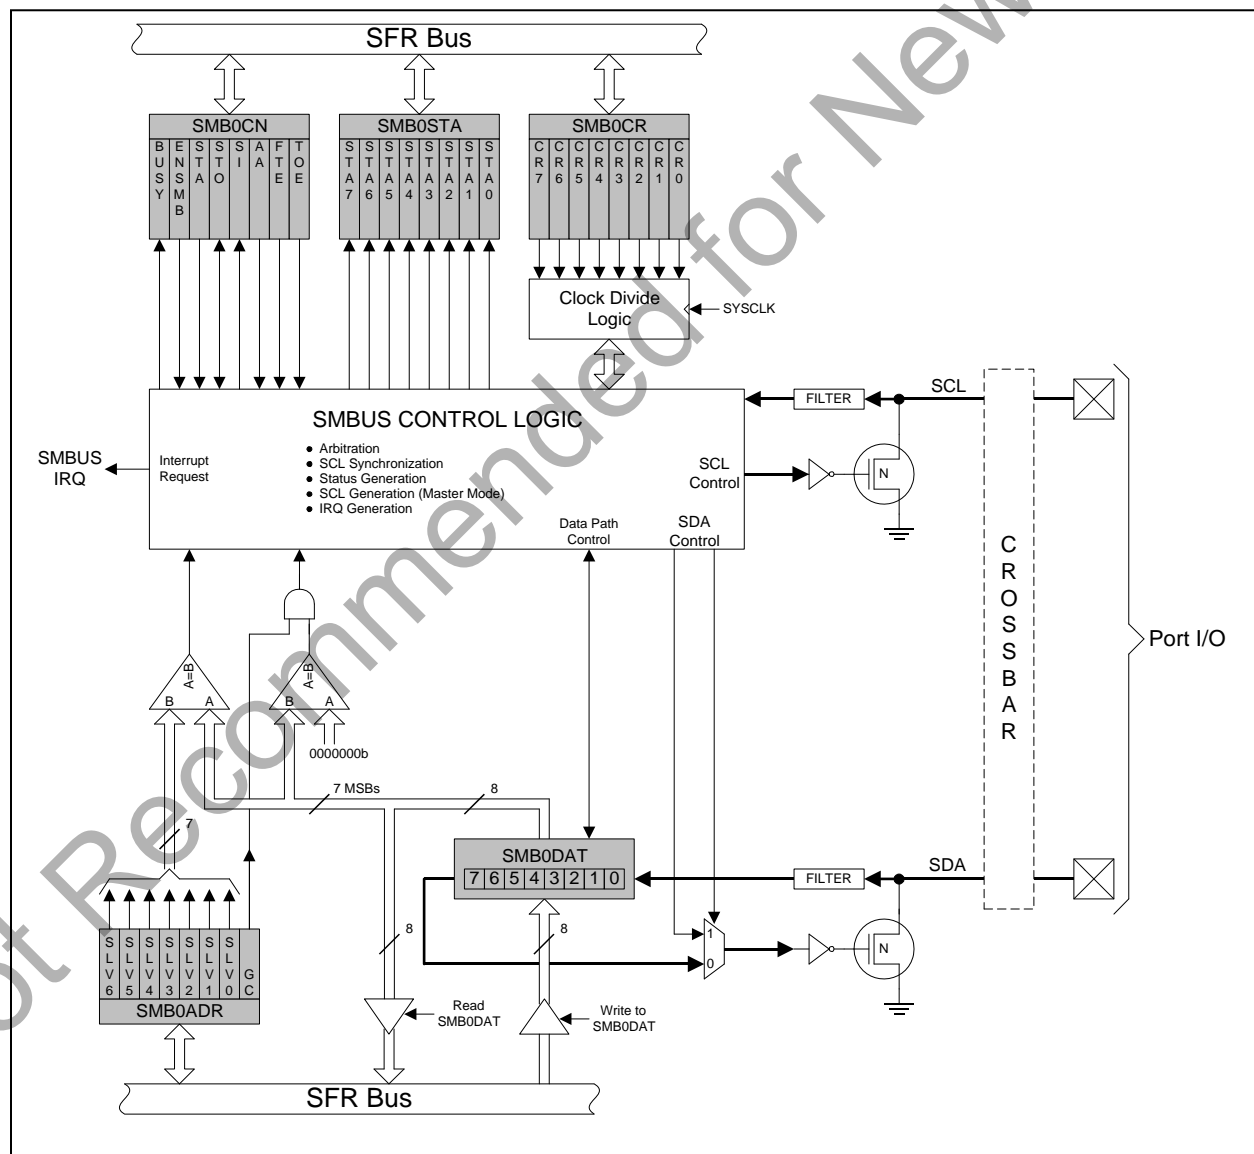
SFR Bus

SMB0CN
BUSY ENSMB STA STO SI AA FTE TOE

SMB0STA
STA7 STA6 STA5 STA4 STA3 STA2 STA1 STA0

SMB0CR
CR7 CR6 CR5 CR4 CR3 CR2 CR1 CR0

Clock Divide Logic
SYSCLK

SMBUS CONTROL LOGIC
Interrupt Request
• Arbitration
• SCL Synchronization
• Status Generation
• SCL Generation (Master Mode)
• IRQ Generation
SCL Control
Data Path Control
SDA Control

SMBUS IRQ

FILTER
SCL
N

C R O S S B A R

Port I/O

A=B
B A
A=B
B A
0000000b

7 MSBs
8
7

SMB0DAT
7 6 5 4 3 2 1 0

FILTER
SDA
1
0
N

8
8

SLV6 SLV5 SLV4 SLV3 SLV2 SLV1 SLV0 GC
SMB0ADR

Read SMB0DAT
Write to SMB0DAT

SFR Bus

Not Recommended for New